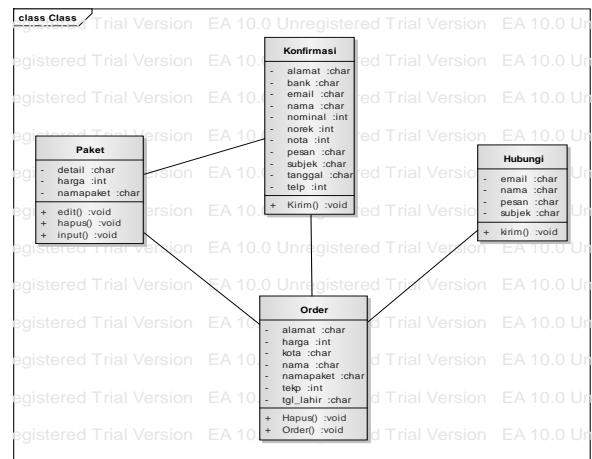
class Class

Trial Version EA 10.0 Unregistered Trial Version EA 10.0 Un
egistered Trial Version EA 10. ed Trial Version EA 10.0 Un
egistered Trial Version EA 10. ed Trial Version EA 10.0 Un
egistered Trial Version EA 10. ed Trial Version EA 10.0 Un
EA 10.0 Unregistered Trial Version EA 10.0 Un
egistered Trial Version EA 10.0 Unregistered Trial Version EA 10.0 Un
egistered Trial Version EA 10 d Trial Version EA 10.0 Un
egistered Trial Version EA 10 d Trial Version EA 10.0 Un
egistered Trial Version EA 10 d Trial Version EA 10.0 Un

Konfirmasi
- alamat :char
- bank :char
- email :char
- nama :char
- nominal :int
- norek :int
- nota :int
- pesan :char
- subjek :char
- tanggal :char
- telp :int
+ Kirim() :void

Paket
- detail :char
- harga :int
- namapaket :char
+ edit() :void
+ hapus() :void
+ input() :void

Hubungi
- email :char
- nama :char
- pesan :char
- subjek :char
+ kirim() :void

Order
- alamat :char
- harga :int
- kota :char
- nama :char
- namapaket :char
- tekp :int
- tgl_lahir :char
+ Hapus() :void
+ Order() :void